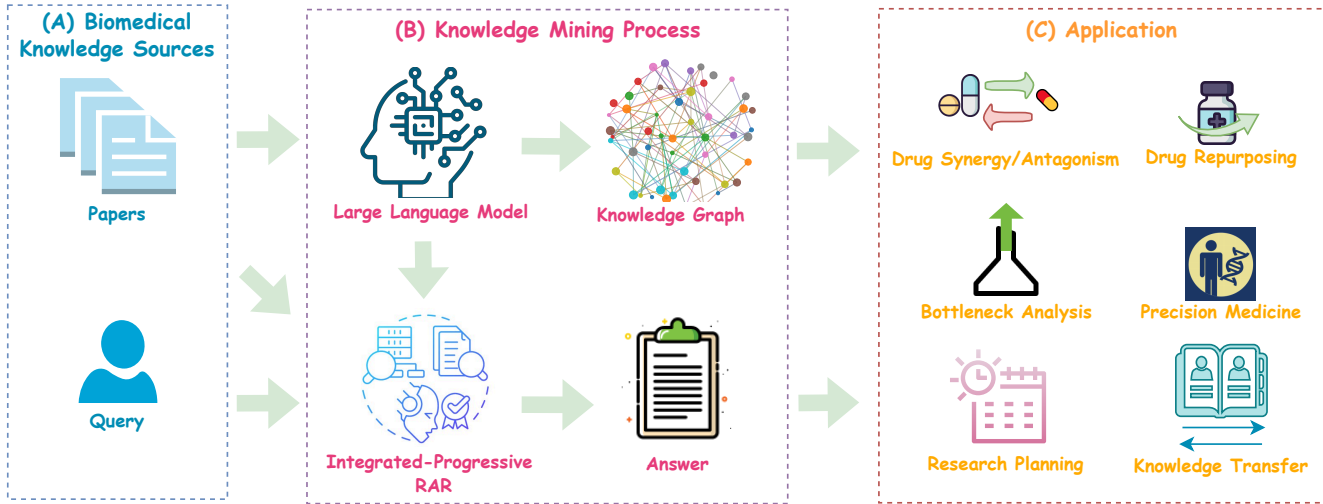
(A) Biomedical Knowledge Sources

Papers

Query

(B) Knowledge Mining Process

Large Language Model

Knowledge Graph

Integrated-Progressive RAR

Answer

(C) Application

Drug Synergy/Antagonism

Drug Repurposing

Bottleneck Analysis

Precision Medicine

Research Planning

Knowledge Transfer